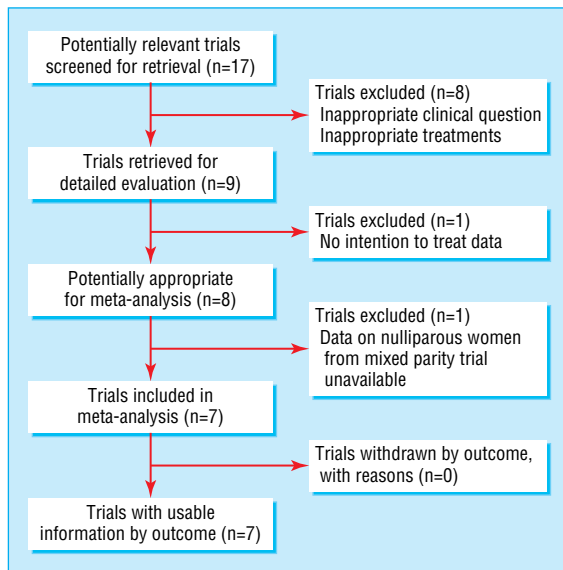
Potentially relevant trials screened for retrieval (n=17)

Trials excluded (n=8)
Inappropriate clinical question
Inappropriate treatments

Trials retrieved for detailed evaluation (n=9)

Trials excluded (n=1)
No intention to treat data

Potentially appropriate for meta-analysis (n=8)

Trials excluded (n=1)
Data on nulliparous women from mixed parity trial unavailable

Trials included in meta-analysis (n=7)

Trials withdrawn by outcome, with reasons (n=0)

Trials with usable information by outcome (n=7)